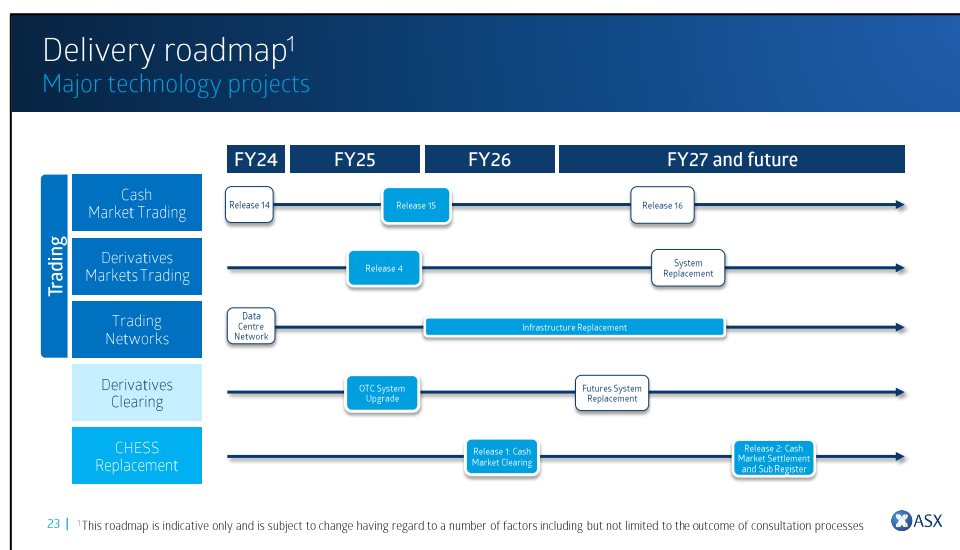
Delivery roadmap$^1$
Major technology projects

| | FY24 | FY25 | FY26 | FY27 and future |
|---|---|---|---|---|
| Cash Market Trading | Release 14 | Release 15 | | Release 16 |
| Derivatives Markets Trading | | Release 4 | | System Replacement |
| Trading Networks | Data Centre Network | | Infrastructure Replacement | |
| Derivatives Clearing | | OTC System Upgrade | Futures System Replacement | |
| CHESS Replacement | | | Release 1: Cash Market Clearing | Release 2: Cash Market Settlement and Sub Register |

Trading

23 | $^1$This roadmap is indicative only and is subject to change having regard to a number of factors including but not limited to the outcome of consultation processes

ASX